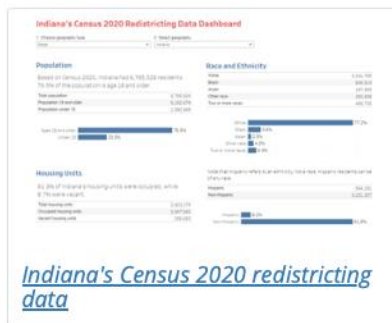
Indiana's Census 2020 Redistricting Data Dashboard

1. Choose geographic type
State

2. Select geography
Indiana

Population

Based on Census 2020, Indiana had 6,785,528 residents. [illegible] of the population is age 18 and older.

| | |
|---|---|
| Total population | 6,785,528 |
| Population 18 and older | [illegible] |
| Population under 18 | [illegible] |

Ages 18 and older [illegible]%
Under 18 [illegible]%

Race and Ethnicity

| | |
|---|---|
| White | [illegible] |
| Black | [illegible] |
| Asian | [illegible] |
| Other race | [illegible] |
| Two or more races | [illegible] |

White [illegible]%
Black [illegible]%
Asian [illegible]%
Other race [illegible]%
Two or more races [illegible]%

Note that Hispanic refers to an ethnicity. Not a race. Hispanics can be of any race.

| | |
|---|---|
| Hispanic | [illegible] |
| Non-Hispanic | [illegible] |

Hispanic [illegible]%
Non-Hispanic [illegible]%

Housing Units

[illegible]% of Indiana's housing units were occupied, while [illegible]% were vacant.

| | |
|---|---|
| Total housing units | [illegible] |
| Occupied housing units | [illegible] |
| Vacant housing units | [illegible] |

Indiana's Census 2020 redistricting data